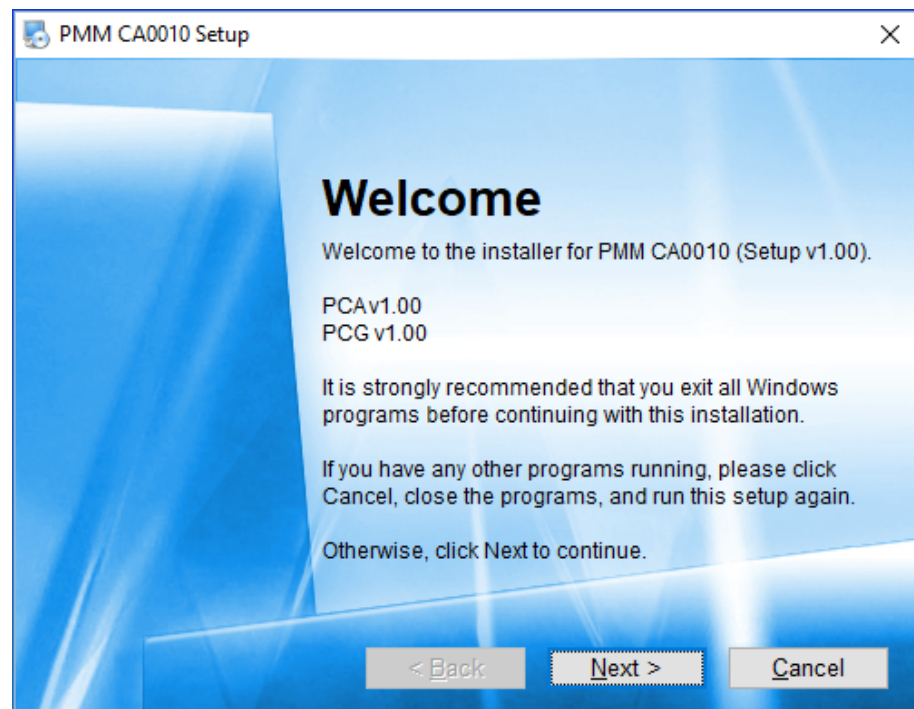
PMM CA0010 Setup

×

Welcome

Welcome to the installer for PMM CA0010 (Setup v1.00).

PCA v1.00
PCG v1.00

It is strongly recommended that you exit all Windows programs before continuing with this installation.

If you have any other programs running, please click Cancel, close the programs, and run this setup again.

Otherwise, click Next to continue.

< Back

Next >

Cancel